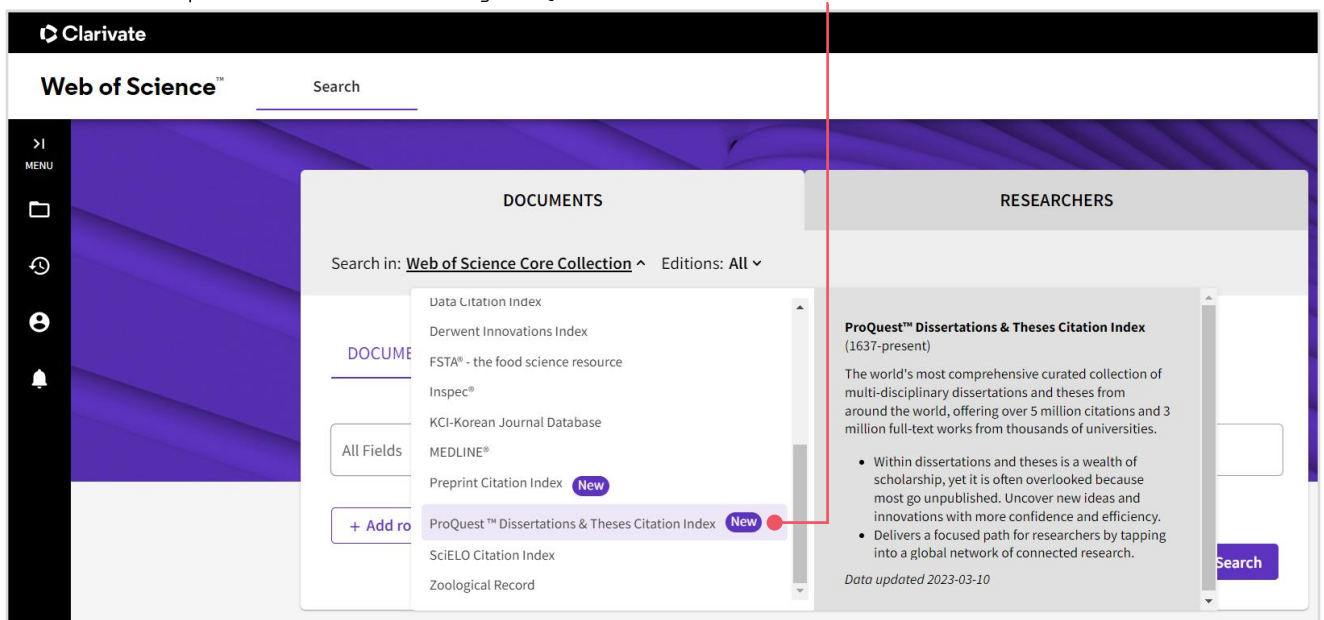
Clarivate

Web of Science™

Search

MENU

DOCUMENTS

RESEARCHERS

Search in: Web of Science Core Collection Editions: All

Data Citation Index
Derwent Innovations Index
FSTA® - the food science resource
Inspec®
KCI-Korean Journal Database
MEDLINE®
Preprint Citation Index New
ProQuest™ Dissertations & Theses Citation Index New
SciELO Citation Index
Zoological Record

DOCUME

All Fields

+ Add ro

ProQuest™ Dissertations & Theses Citation Index
(1637-present)

The world's most comprehensive curated collection of multi-disciplinary dissertations and theses from around the world, offering over 5 million citations and 3 million full-text works from thousands of universities.

- Within dissertations and theses is a wealth of scholarship, yet it is often overlooked because most go unpublished. Uncover new ideas and innovations with more confidence and efficiency.
- Delivers a focused path for researchers by tapping into a global network of connected research.

Data updated 2023-03-10

Search